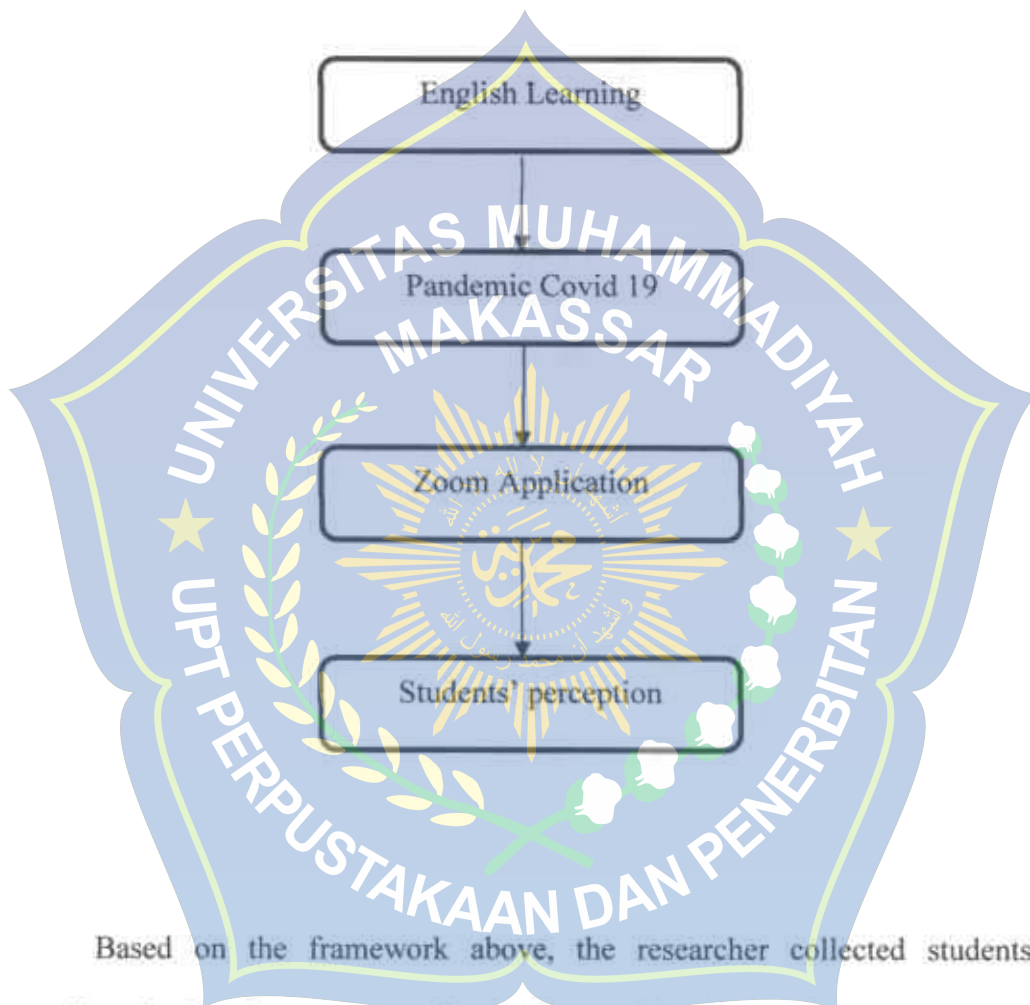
English Learning

Pandemic Covid 19

Zoom Application

Students' perception

UNIVERSITAS MUHAMMADIYAH MAKASSAR

UPT PERPUSTAKAAN DAN PENERBITAN

Based on the framework above, the researcher collected students